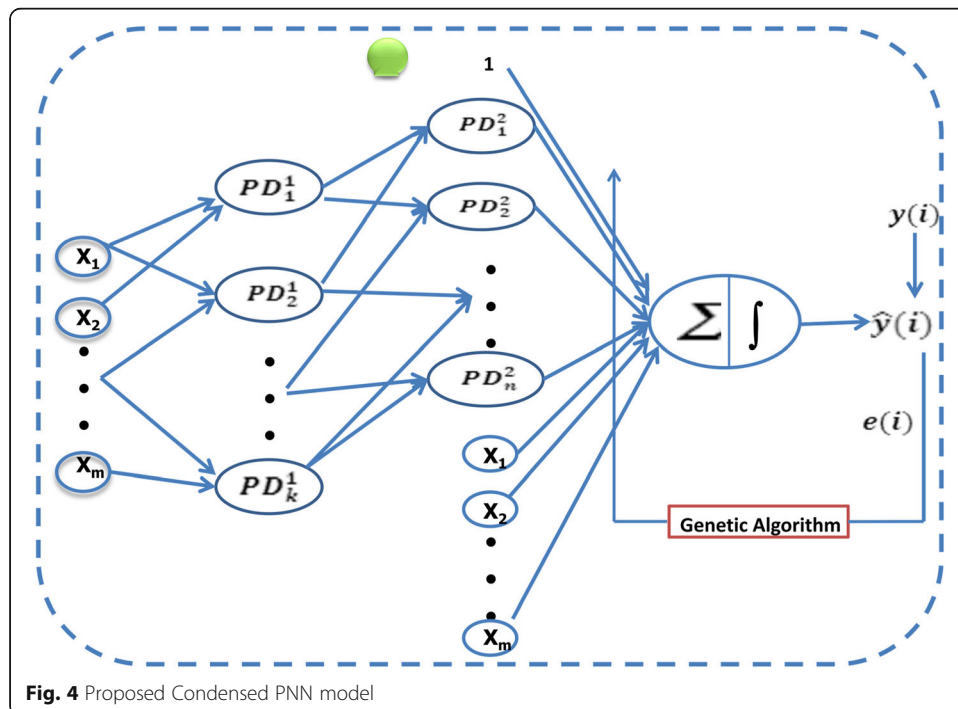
1

$X_1$

$X_2$

$X_m$

$PD_1^1$

$PD_2^1$

$PD_k^1$

$PD_1^2$

$PD_2^2$

$PD_n^2$

$X_1$

$X_2$

$X_m$

$\sum$ | $\int$

$y(i)$

$\hat{y}(i)$

$e(i)$

Genetic Algorithm

**Fig. 4** Proposed Condensed PNN model